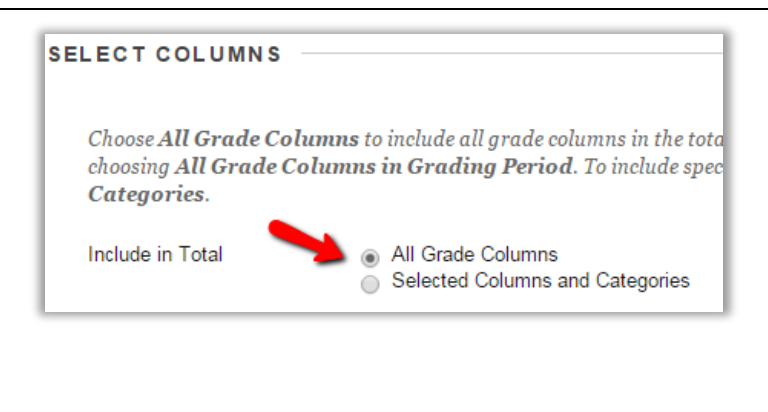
SELECT COLUMNS

Choose **All Grade Columns** to include all grade columns in the tota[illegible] choosing **All Grade Columns in Grading Period**. To include spec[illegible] **Categories**.

Include in Total

All Grade Columns
Selected Columns and Categories